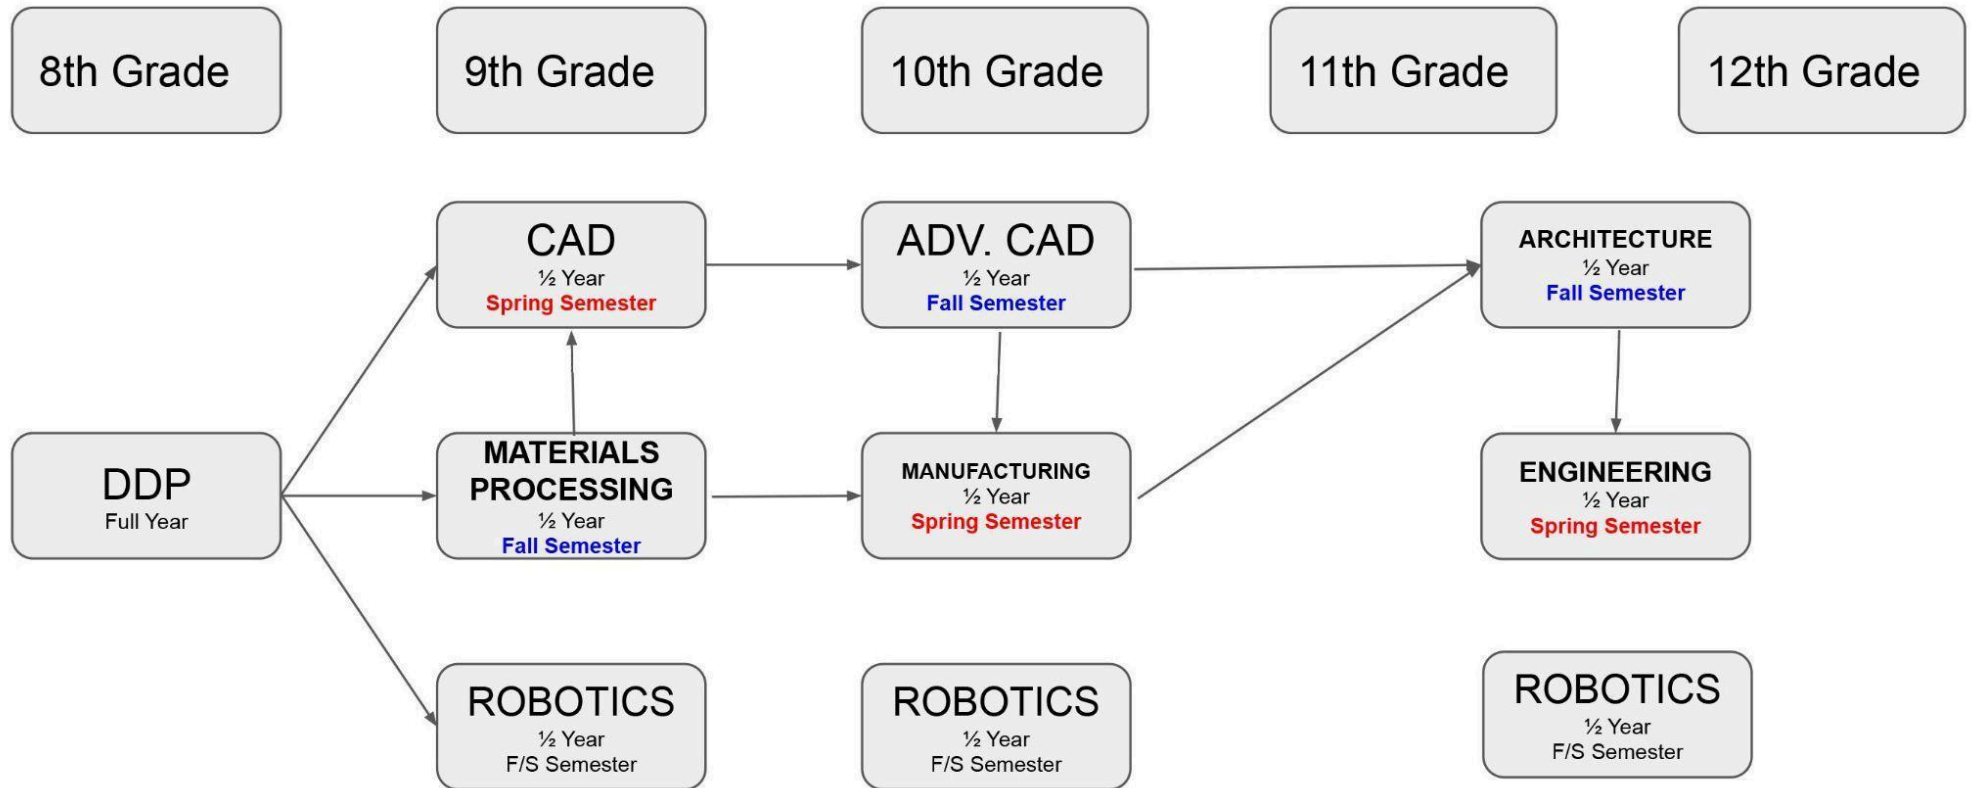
8th Grade

9th Grade

10th Grade

11th Grade

12th Grade

CAD
½ Year
Spring Semester

ADV. CAD
½ Year
Fall Semester

ARCHITECTURE
½ Year
Fall Semester

DDP
Full Year

MATERIALS PROCESSING
½ Year
Fall Semester

MANUFACTURING
½ Year
Spring Semester

ENGINEERING
½ Year
Spring Semester

ROBOTICS
½ Year
F/S Semester

ROBOTICS
½ Year
F/S Semester

ROBOTICS
½ Year
F/S Semester